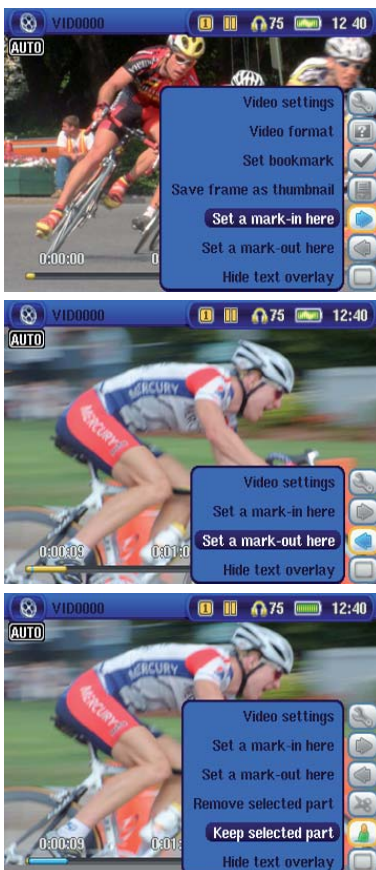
VID0000 1 II 75 12 40
AUTO
Video settings
Video format
Set bookmark
Save frame as thumbnail
Set a mark-in here
Set a mark-out here
Hide text overlay
0:00:00

VID0000 1 II 75 12:40
AUTO
MERCURY
Video settings
Set a mark-in here
Set a mark-out here
Hide text overlay
0:00:09 0:01:0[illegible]

VID0000 1 II 75 12:40
AUTO
MERCURY
Video settings
Set a mark-in here
Set a mark-out here
Remove selected part
Keep selected part
Hide text overlay
0:00:09 0:01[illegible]